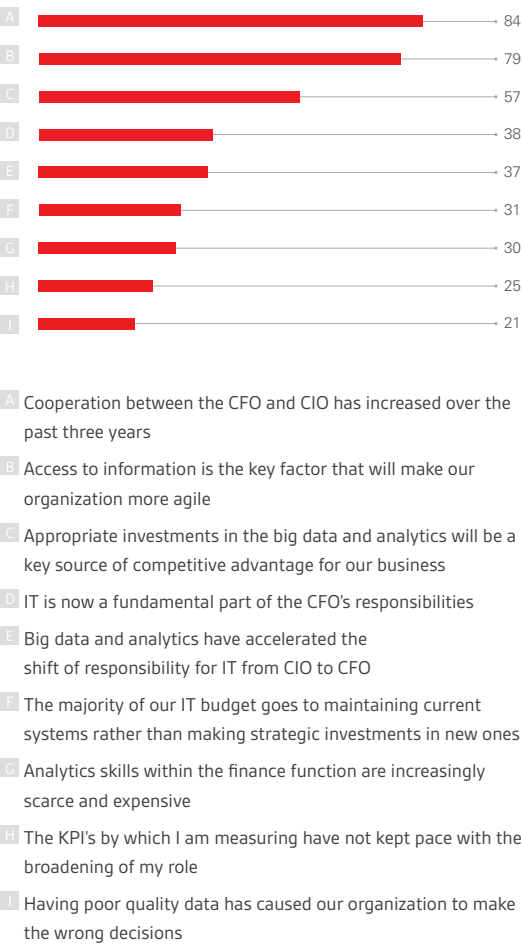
A 84
B 79
C 57
D 38
E 37
F 31
G 30
H 25
I 21

A Cooperation between the CFO and CIO has increased over the past three years

B Access to information is the key factor that will make our organization more agile

C Appropriate investments in the big data and analytics will be a key source of competitive advantage for our business

D IT is now a fundamental part of the CFO's responsibilities

E Big data and analytics have accelerated the shift of responsibility for IT from CIO to CFO

F The majority of our IT budget goes to maintaining current systems rather than making strategic investments in new ones

G Analytics skills within the finance function are increasingly scarce and expensive

H The KPI's by which I am measuring have not kept pace with the broadening of my role

I Having poor quality data has caused our organization to make the wrong decisions